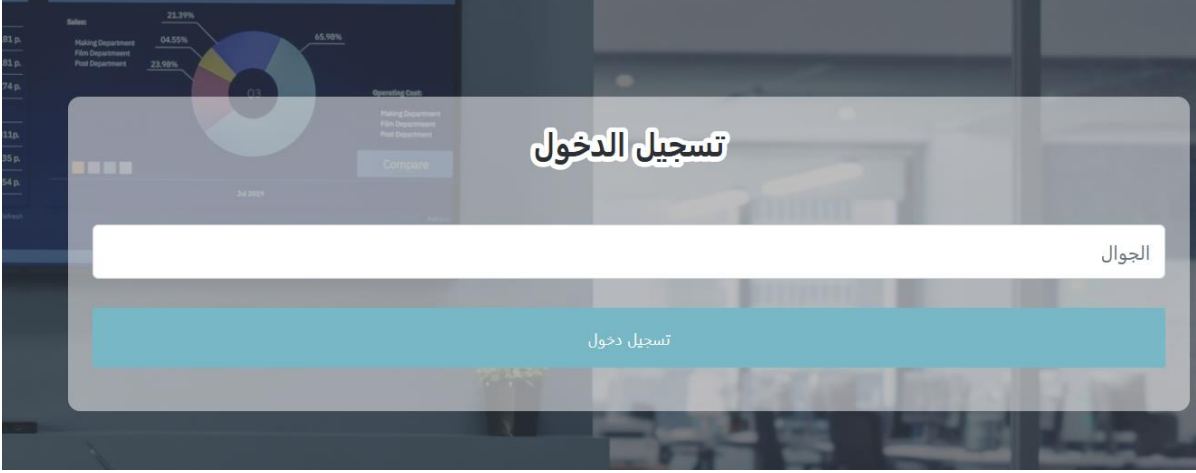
81 p.
81 p.
74 p.
11p.
35 p.
54 p.

Sales:
Making Department
Film Department
Post Department

21.39%
04.55%
23.98%
65.98%

Q3

Operating Cost:
Making Department
Film Department
Post Department

Compare

Jul 2019

تسجيل الدخول

الجوال

تسجيل دخول